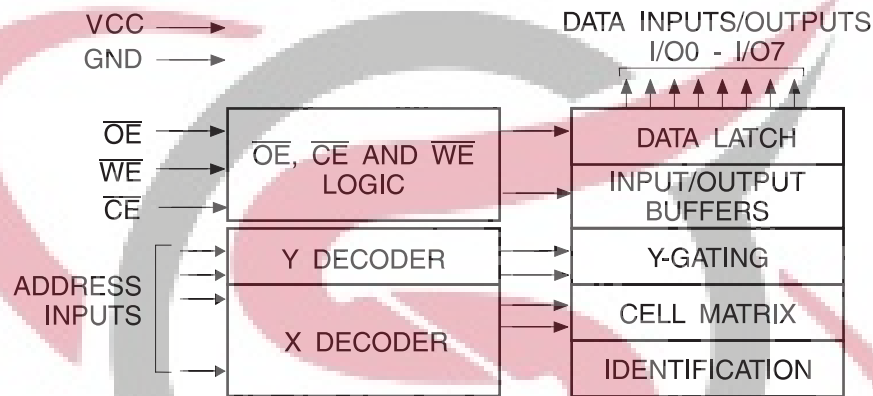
VCC
GND

DATA INPUTS/OUTPUTS
I/O0 - I/O7

$\overline{OE}$
$\overline{WE}$
$\overline{CE}$

$\overline{OE}$, $\overline{CE}$ AND $\overline{WE}$ LOGIC

DATA LATCH

INPUT/OUTPUT BUFFERS

ADDRESS INPUTS

Y DECODER

Y-GATING

CELL MATRIX

X DECODER

IDENTIFICATION